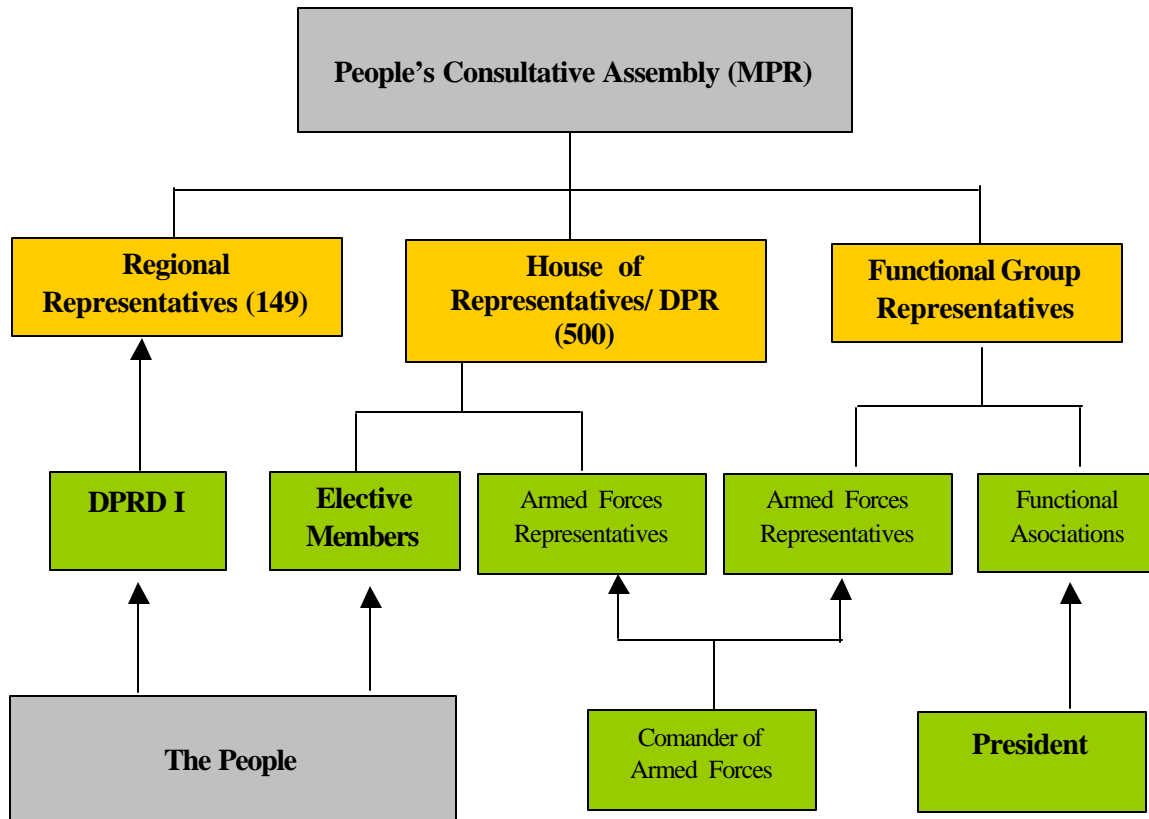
People's Consultative Assembly (MPR)

Regional Representatives (149)

House of Representatives/ DPR (500)

Functional Group Representatives

DPRD I

Elective Members

Armed Forces Representatives

Armed Forces Representatives

Functional Asociations

The People

Comander of Armed Forces

President